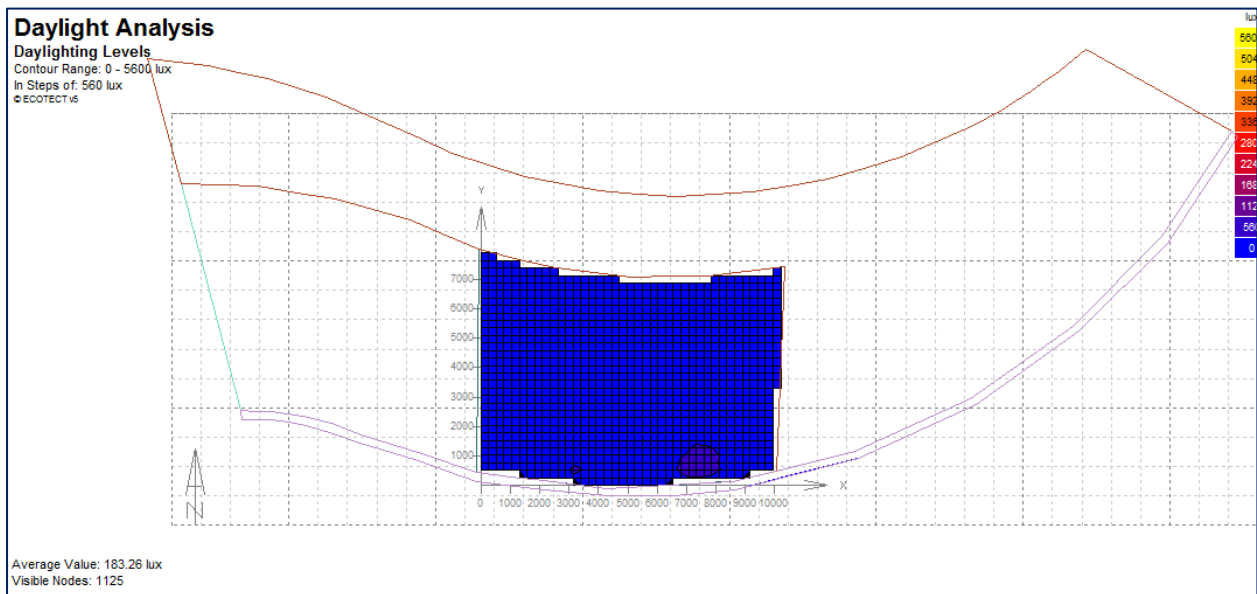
Daylight Analysis
Daylighting Levels
Contour Range: 0 - 5600 lux
In Steps of: 560 lux
© ECOTECT v5

lux
560
504
448
392
336
280
224
168
112
560
0

Y
7000
6000
5000
4000
3000
2000
1000
0 1000 2000 3000 4000 5000 6000 7000 8000 9000 10000
X

N

Average Value: 183.26 lux
Visible Nodes: 1125